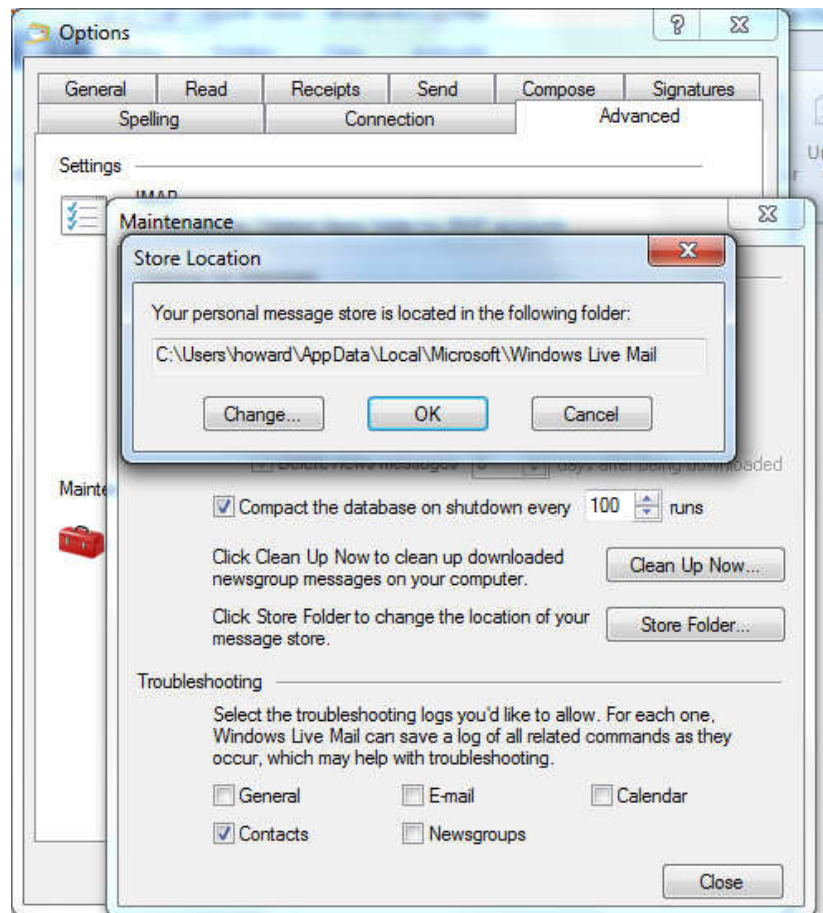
Options

General | Read | Receipts | Send | Compose | Signatures
Spelling | Connection | Advanced

Settings

IMAP

Maintenance

Store Location

Your personal message store is located in the following folder:

C:\Users\howard\AppData\Local\Microsoft\Windows Live Mail

Change... OK Cancel

Mainte

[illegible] days after being downloaded

Compact the database on shutdown every 100 runs

Click Clean Up Now to clean up downloaded newsgroup messages on your computer.

Clean Up Now...

Click Store Folder to change the location of your message store.

Store Folder...

Troubleshooting

Select the troubleshooting logs you'd like to allow. For each one, Windows Live Mail can save a log of all related commands as they occur, which may help with troubleshooting.

General E-mail Calendar
Contacts Newsgroups

Close